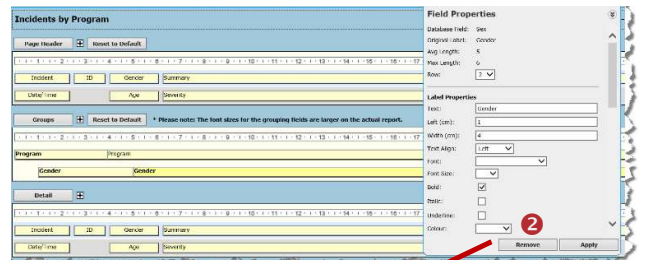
Incidents by Program

Page Header
Reset to Default

Incident | ID | Gender | Summary
Date/Time | Age | Severity

Groups
Reset to Default
* Please note: The font sizes for the grouping fields are larger on the actual report.

Program | Program
Gender | Gender

Detail

Incident | ID | Gender | Summary
Date/Time | Age | Severity

Field Properties

Database Field: Sex
Original Label: Gender
Avg Length: 5
Max Length: 6
Row: 2

Label Properties
Text: Gender
Left (cm): 1
Width (cm): 4
Text Align: Left
Font:
Font Size:
Bold:
Italic:
Underline:
Colour:

2

Remove
Apply